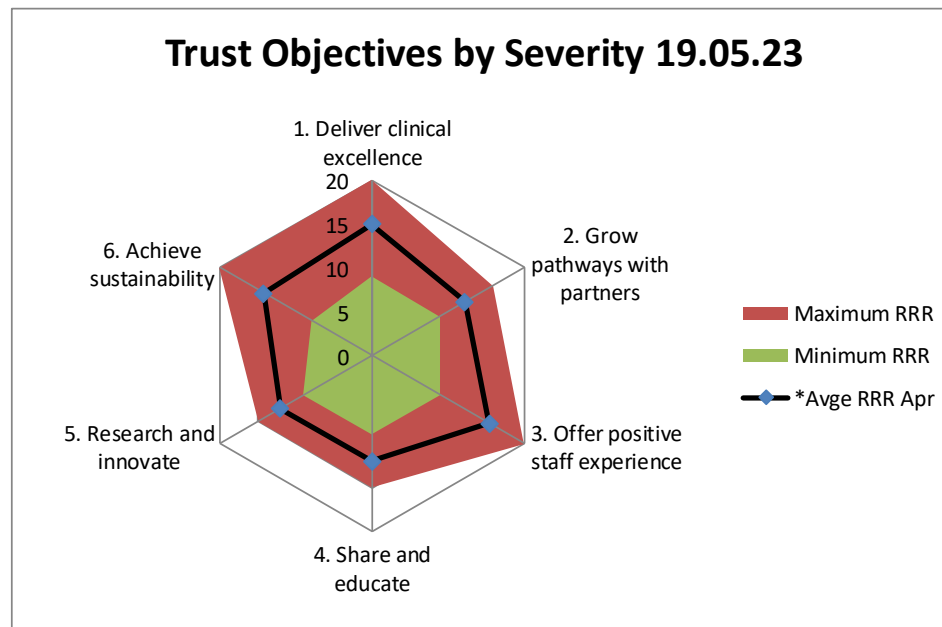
Trust Objectives by Severity 19.05.23

1. Deliver clinical excellence

20

15

10

5

0

2. Grow pathways with partners

3. Offer positive staff experience

4. Share and educate

5. Research and innovate

6. Achieve sustainability

Maximum RRR

Minimum RRR

*Avge RRR Apr